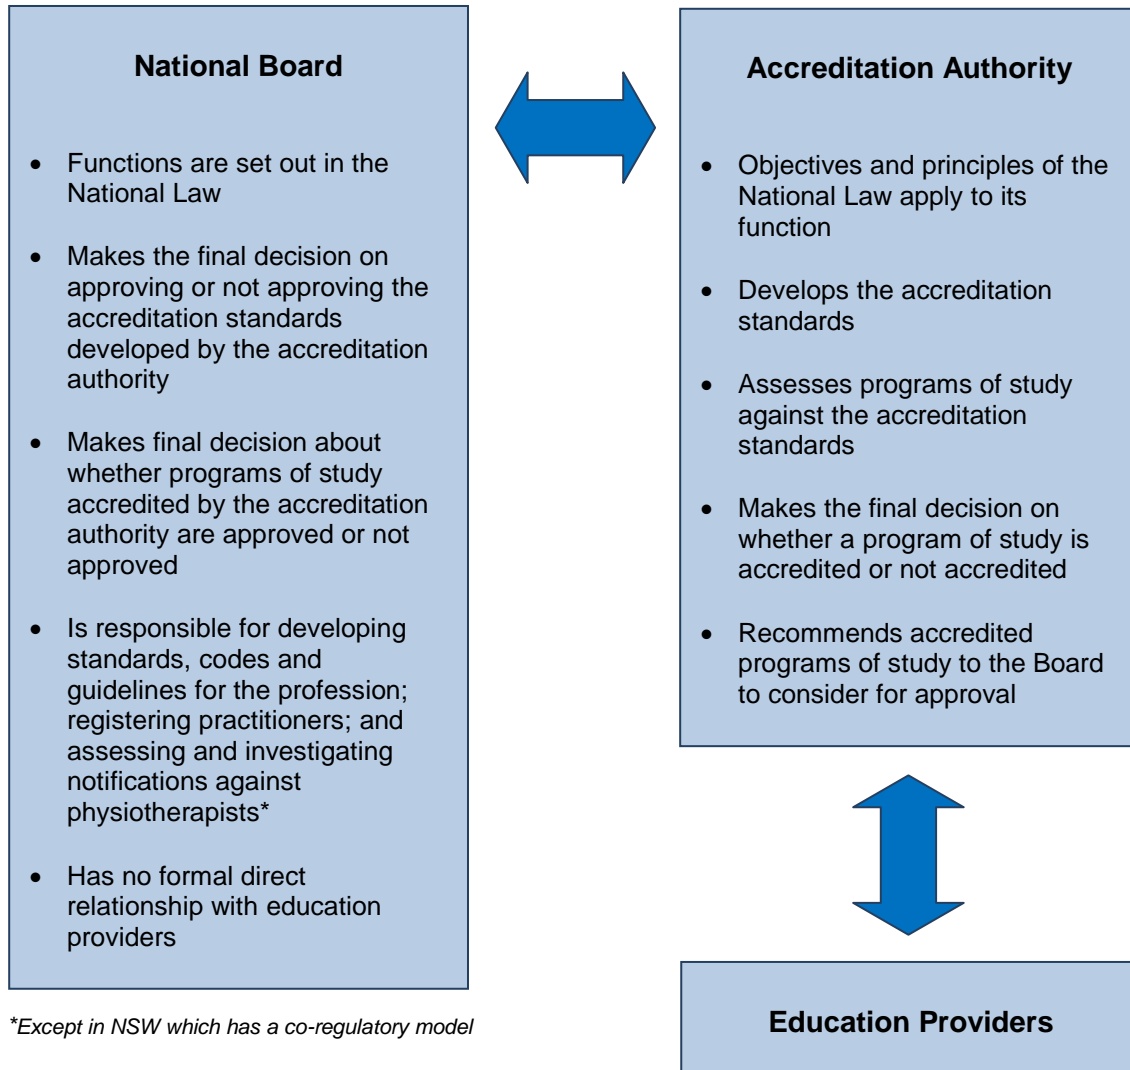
National Board

- Functions are set out in the National Law
- Makes the final decision on approving or not approving the accreditation standards developed by the accreditation authority
- Makes final decision about whether programs of study accredited by the accreditation authority are approved or not approved
- Is responsible for developing standards, codes and guidelines for the profession; registering practitioners; and assessing and investigating notifications against physiotherapists*
- Has no formal direct relationship with education providers

*Except in NSW which has a co-regulatory model

Accreditation Authority

- Objectives and principles of the National Law apply to its function
- Develops the accreditation standards
- Assesses programs of study against the accreditation standards
- Makes the final decision on whether a program of study is accredited or not accredited
- Recommends accredited programs of study to the Board to consider for approval

Education Providers